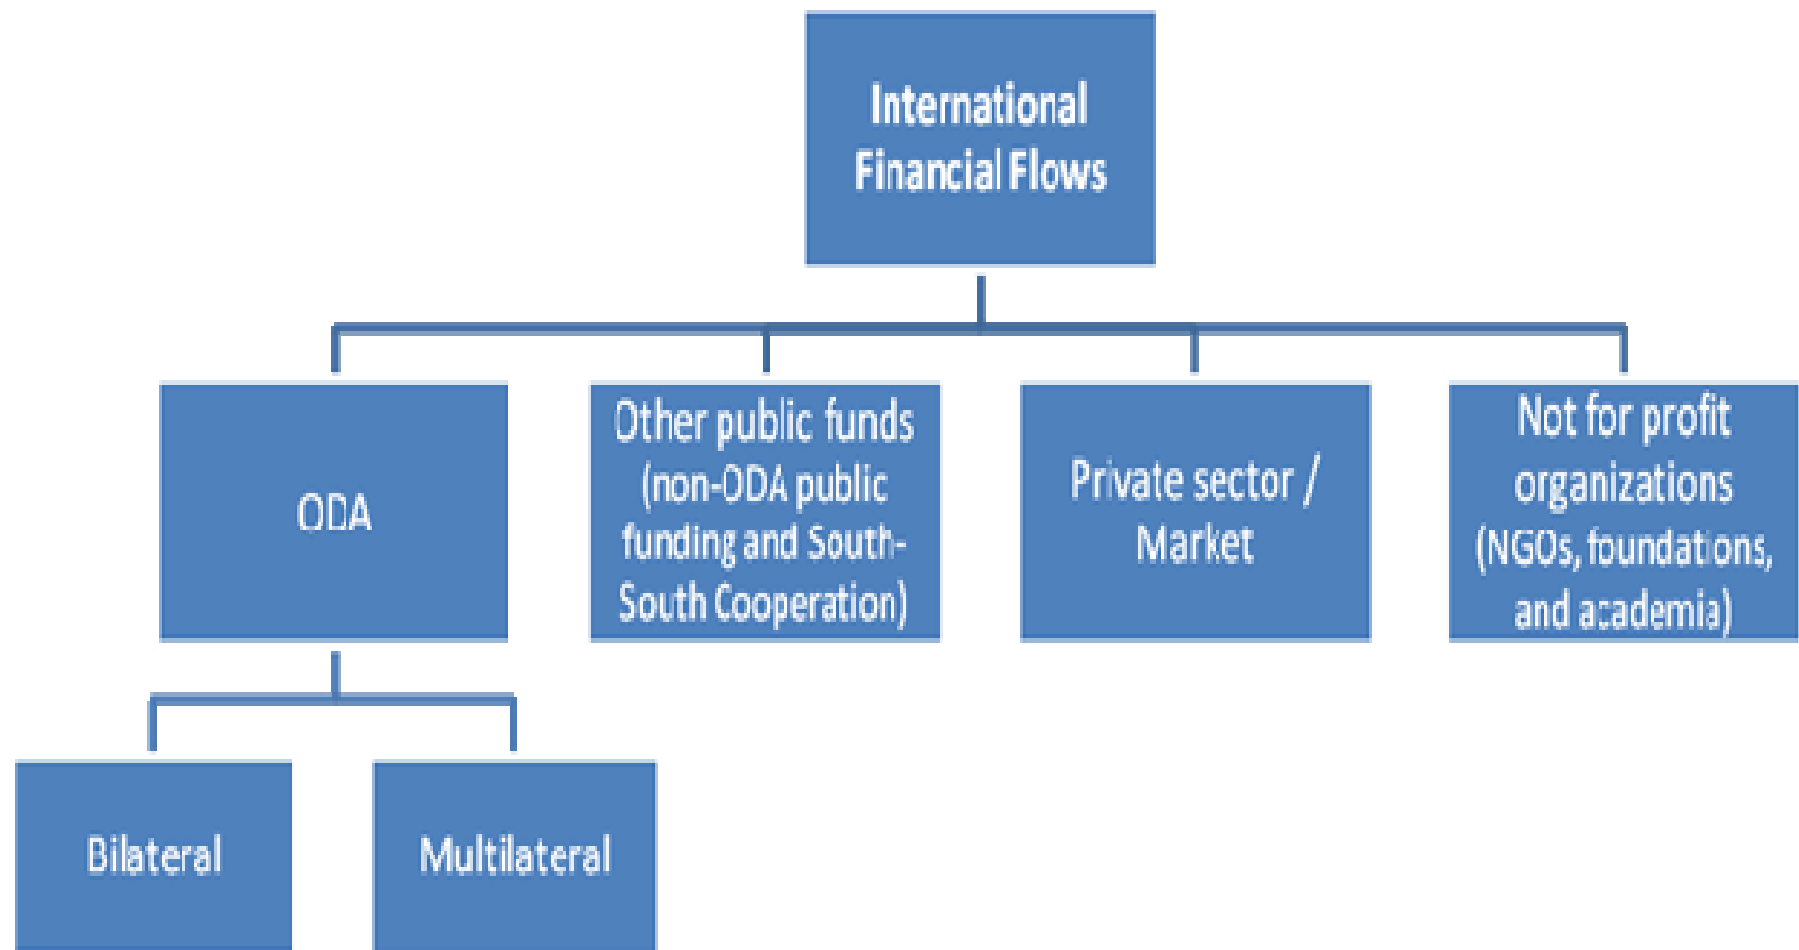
International Financial Flows

ODA

Other public funds (non-ODA public funding and South-South Cooperation)

Private sector / Market

Not for profit organizations (NGOs, foundations, and academia)

Bilateral

Multilateral